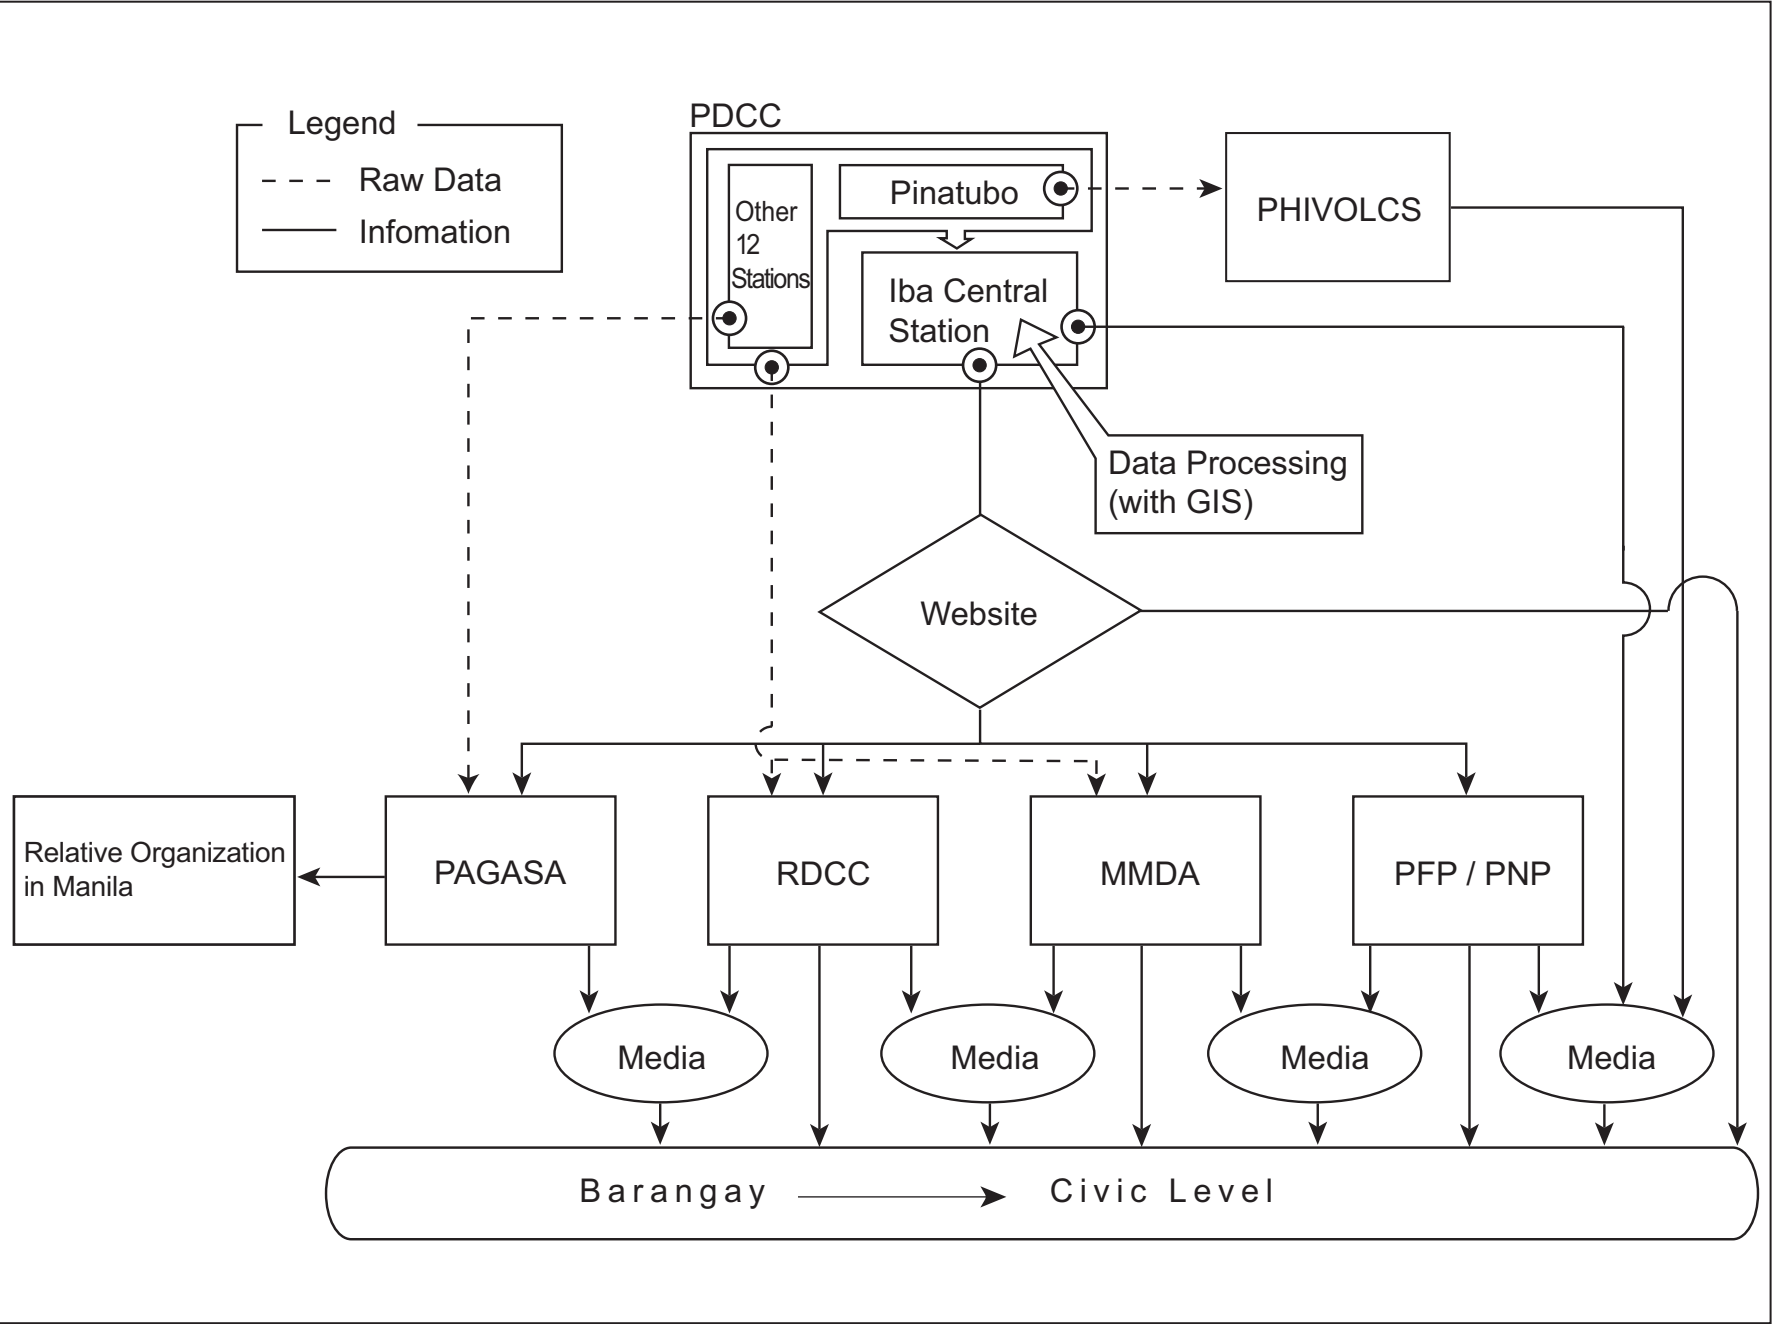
Legend
Raw Data
Infomation

PDCC
Other 12 Stations
Pinatubo
Iba Central Station
PHIVOLCS
Data Processing (with GIS)
Website

Relative Organization in Manila
PAGASA
RDCC
MMDA
PFP / PNP

Media
Media
Media
Media

Barangay Civic Level